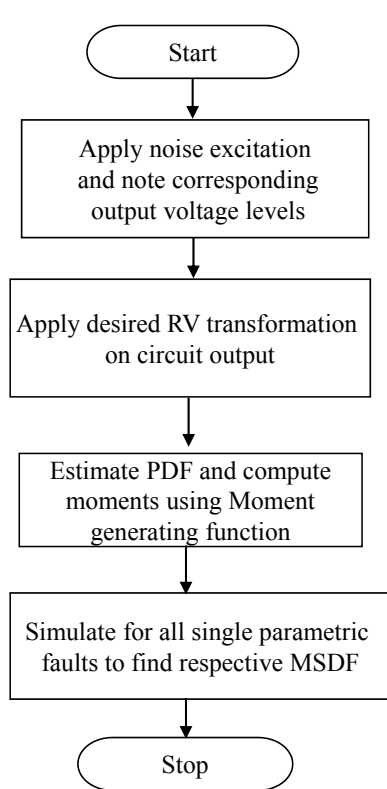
Start

Apply noise excitation and note corresponding output voltage levels

Apply desired RV transformation on circuit output

Estimate PDF and compute moments using Moment generating function

Simulate for all single parametric faults to find respective MSDF

Stop